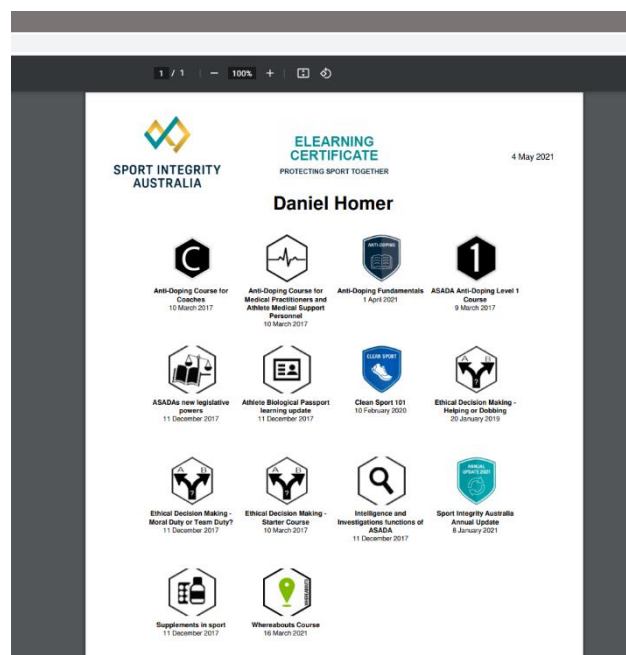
1 / 1 | — 100% +

SPORT INTEGRITY AUSTRALIA

ELEARNING CERTIFICATE
PROTECTING SPORT TOGETHER

4 May 2021

Daniel Homer

Anti-Doping Course for Coaches
10 March 2017

Anti-Doping Course for Medical Practitioners and Athlete Medical Support Personnel
10 March 2017

ANTI-DOPING
Anti-Doping Fundamentals
1 April 2021

ASADA Anti-Doping Level 1 Course
9 March 2017

ASADAs new legislative powers
11 December 2017

Athlete Biological Passport learning update
11 December 2017

CLEAN SPORT
Clean Sport 101
10 February 2020

Ethical Decision Making - Helping or Dobbing
20 January 2019

Ethical Decision Making - Moral Duty or Team Duty?
11 December 2017

Ethical Decision Making - Starter Course
10 March 2017

Intelligence and Investigations functions of ASADA
11 December 2017

ANNUAL UPDATE 2021
Sport Integrity Australia Annual Update
8 January 2021

Supplements in sport
11 December 2017

Whereabouts Course
16 March 2021